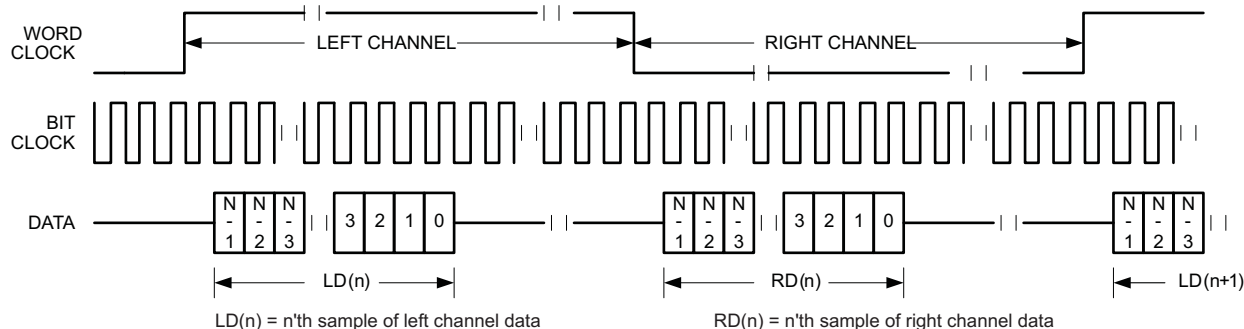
WORD CLOCK

LEFT CHANNEL

RIGHT CHANNEL

BIT CLOCK

DATA

N - 1

N - 2

N - 3

3

2

1

0

N - 1

N - 2

N - 3

3

2

1

0

N - 1

N - 2

N - 3

LD(n)

RD(n)

LD(n+1)

LD(n) = n'th sample of left channel data

RD(n) = n'th sample of right channel data